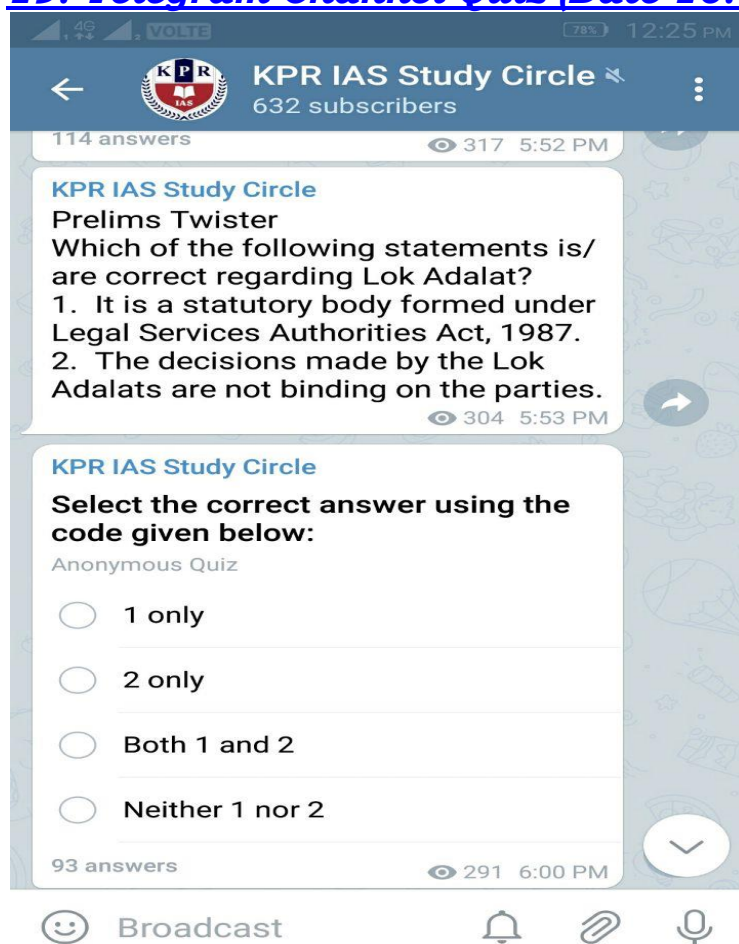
4G VOLTE 78% 12:25 PM

KPR IAS Study Circle
632 subscribers

114 answers 317 5:52 PM

KPR IAS Study Circle
Prelims Twister
Which of the following statements is/ are correct regarding Lok Adalat?
1. It is a statutory body formed under Legal Services Authorities Act, 1987.
2. The decisions made by the Lok Adalats are not binding on the parties.
304 5:53 PM

KPR IAS Study Circle
Select the correct answer using the code given below:
Anonymous Quiz
1 only
2 only
Both 1 and 2
Neither 1 nor 2
93 answers 291 6:00 PM

Broadcast